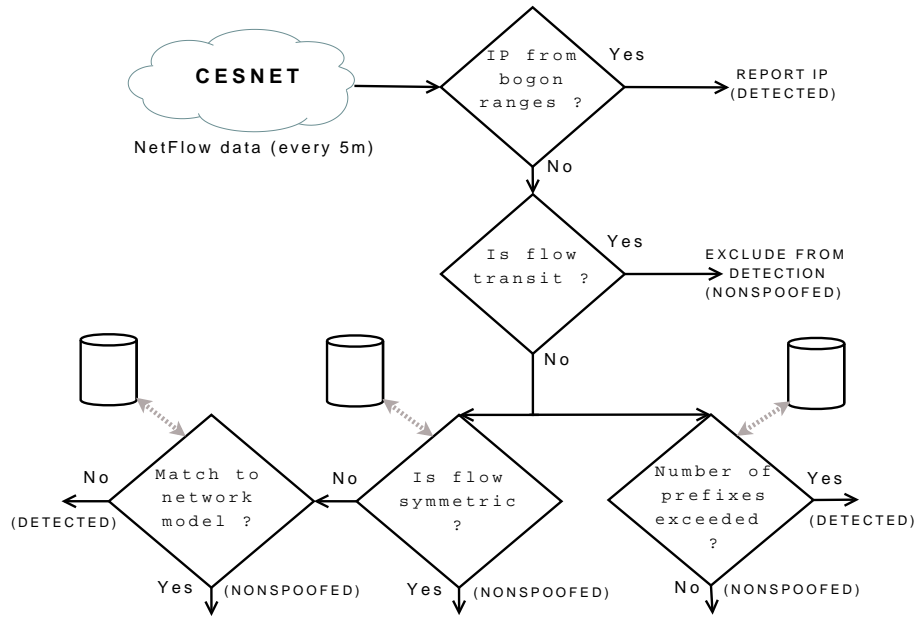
CESNET

NetFlow data (every 5m)

IP from bogon ranges ?

Yes

REPORT IP (DETECTED)

No

Is flow transit ?

Yes

EXCLUDE FROM DETECTION (NONSPOOFED)

No

Match to network model ?

No

(DETECTED)

Yes

(NONSPOOFED)

Is flow symmetric ?

No

Yes

(NONSPOOFED)

Number of prefixes exceeded ?

Yes

(DETECTED)

No

(NONSPOOFED)